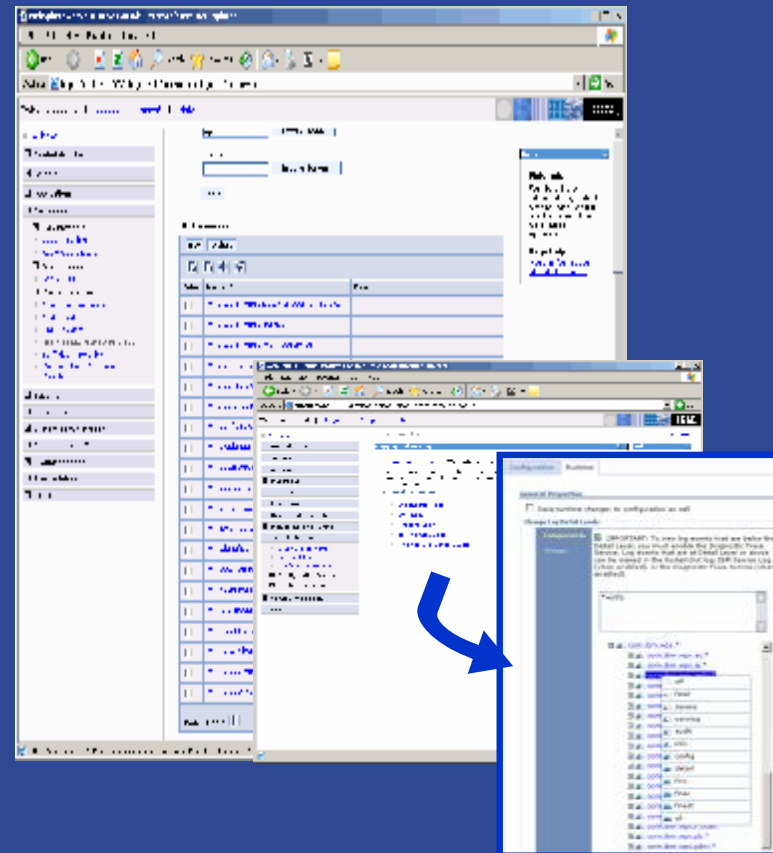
Configuration Runtime

General Properties

Save runtime changes to configuration as well

Change Log Detail Levels

Components

Groups

IMPORTANT: To view log events that are below the Detail Level, you must enable the Diagnostic Trace Service. Log events that are at Detail Level or above can be viewed in the SystemOut log, IBM Service Log (when enabled), or the Diagnostic Trace Service (when enabled).

*=info

com.ibm.ws.*

com.ibm.ws.*

com.ibm.ws.*

off

fatal

severe

warning

audit

info

config

detail

fine

finer

finest

all